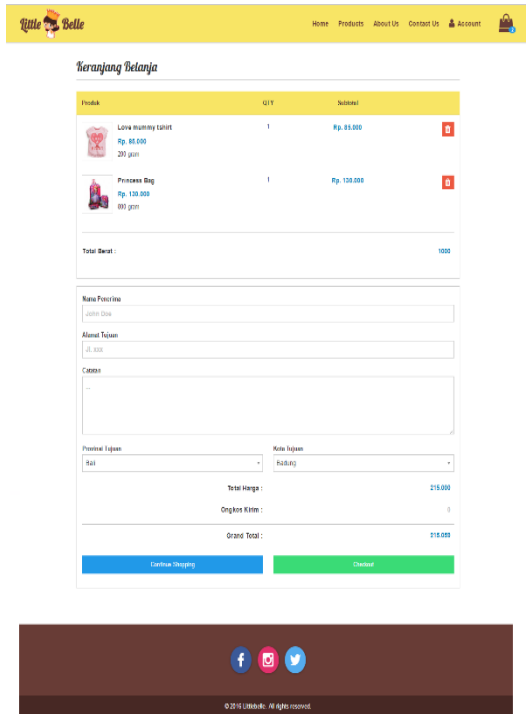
Little Belle

Home Products About Us Contact Us Account

Keranjang Belanja

| Produk | QTY | Subtotal | |
|---|---|---|---|
| Love mummy tshirt Rp. 80.000 200 gram | 1 | Rp. 85.000 | |
| Princess Bag Rp. 130.000 800 gram | 1 | Rp. 130.000 | |

Total Berat : 1000

Nama Penerima
John Doe

Alamat Tujuan
Jl. xxx

Catatan
...

Provinsi Tujuan
Bali

Kota Tujuan
Badung

Total Harga : 215.000

Ongkos Kirim : 0

Grand Total : 215.000

Continue Shopping

Checkout

© 2016 Littlebelle. All rights reserved.